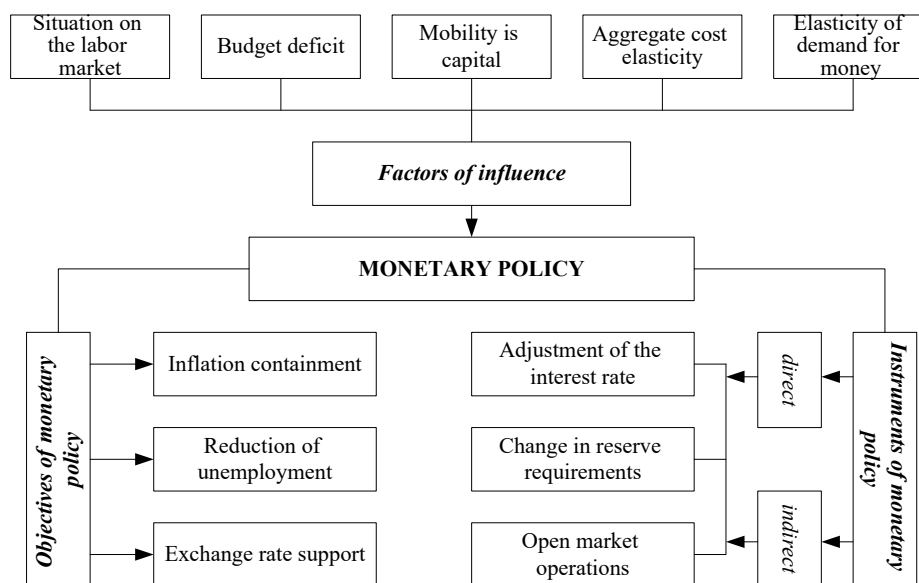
Situation on the labor market

Budget deficit

Mobility is capital

Aggregate cost elasticity

Elasticity of demand for money

Factors of influence

MONETARY POLICY

Objectives of monetary policy

Inflation containment

Reduction of unemployment

Exchange rate support

Adjustment of the interest rate

Change in reserve requirements

Open market operations

direct

indirect

Instruments of monetary policy